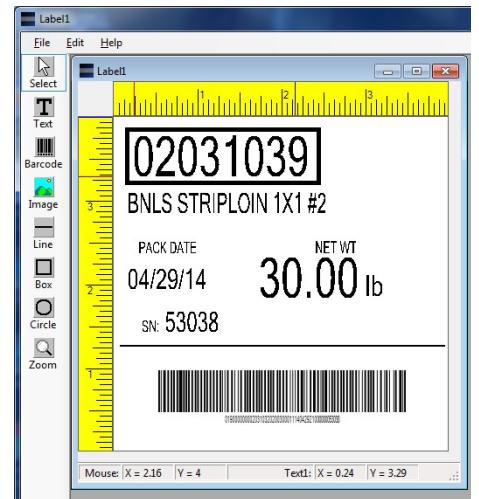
Label1

File Edit Help

Select
Text
Barcode
Image
Line
Box
Circle
Zoom

Label1

1 2 3

3
2
1

02031039

BNLS STRIPLOIN 1X1 #2

PACK DATE
04/29/14

NET WT
30.00 lb

SN: 53038

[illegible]

Mouse: X = 2.16 Y = 4
Text1: X = 0.24 Y = 3.29